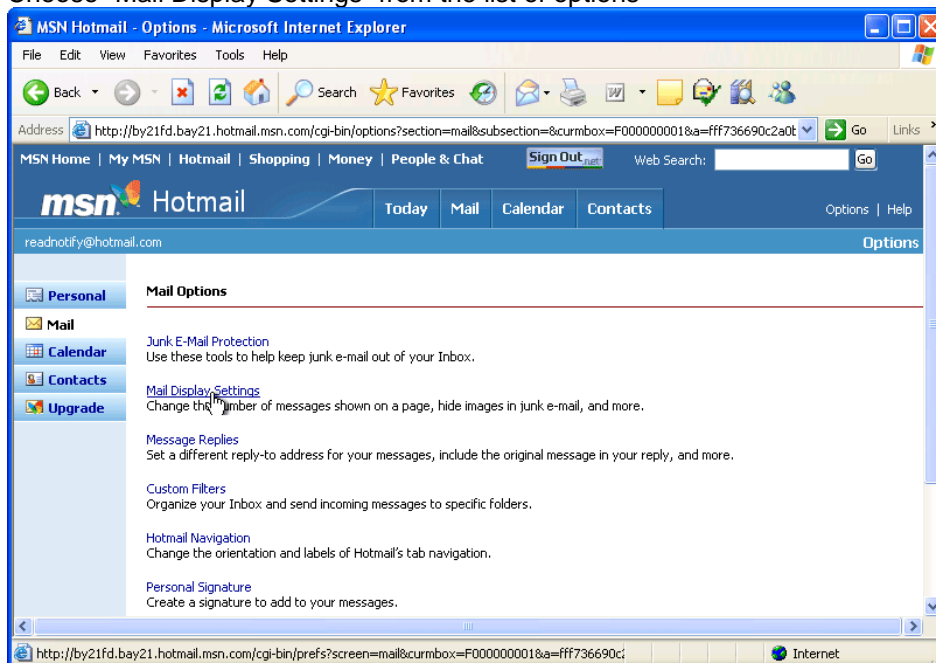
Choose "Mail Display Settings" from the list of options

MSN Hotmail - Options - Microsoft Internet Explorer

File Edit View Favorites Tools Help

Back Search Favorites

Address http://by21fd.bay21.hotmail.msn.com/cgi-bin/options?section=mail&subsection=&curmbox=F000000001&a=fff736690c2a0t Go Links

MSN Home | My MSN | Hotmail | Shopping | Money | People & Chat Sign Out .net Web Search: Go

msn Hotmail Today Mail Calendar Contacts Options | Help

readnotify@hotmail.com Options

Personal
Mail
Calendar
Contacts
Upgrade

Mail Options

Junk E-Mail Protection
Use these tools to help keep junk e-mail out of your Inbox.

Mail Display Settings
Change the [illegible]umber of messages shown on a page, hide images in junk e-mail, and more.

Message Replies
Set a different reply-to address for your messages, include the original message in your reply, and more.

Custom Filters
Organize your Inbox and send incoming messages to specific folders.

Hotmail Navigation
Change the orientation and labels of Hotmail's tab navigation.

Personal Signature
Create a signature to add to your messages.

http://by21fd.bay21.hotmail.msn.com/cgi-bin/prefs?screen=mail&curmbox=F000000001&a=fff736690c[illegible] Internet